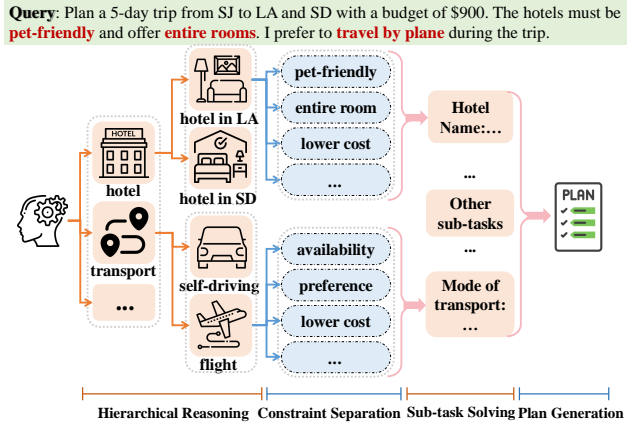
**Query**: Plan a 5-day trip from SJ to LA and SD with a budget of \$900. The hotels must be **pet-friendly** and offer **entire rooms**. I prefer to **travel by plane** during the trip.

HOTEL

hotel

transport

...

hotel in LA

hotel in SD

self-driving

flight

pet-friendly

entire room

lower cost

...

availability

preference

lower cost

...

Hotel Name:...

...

Other sub-tasks

...

Mode of transport: ...

PLAN

Hierarchical Reasoning | Constraint Separation | Sub-task Solving | Plan Generation